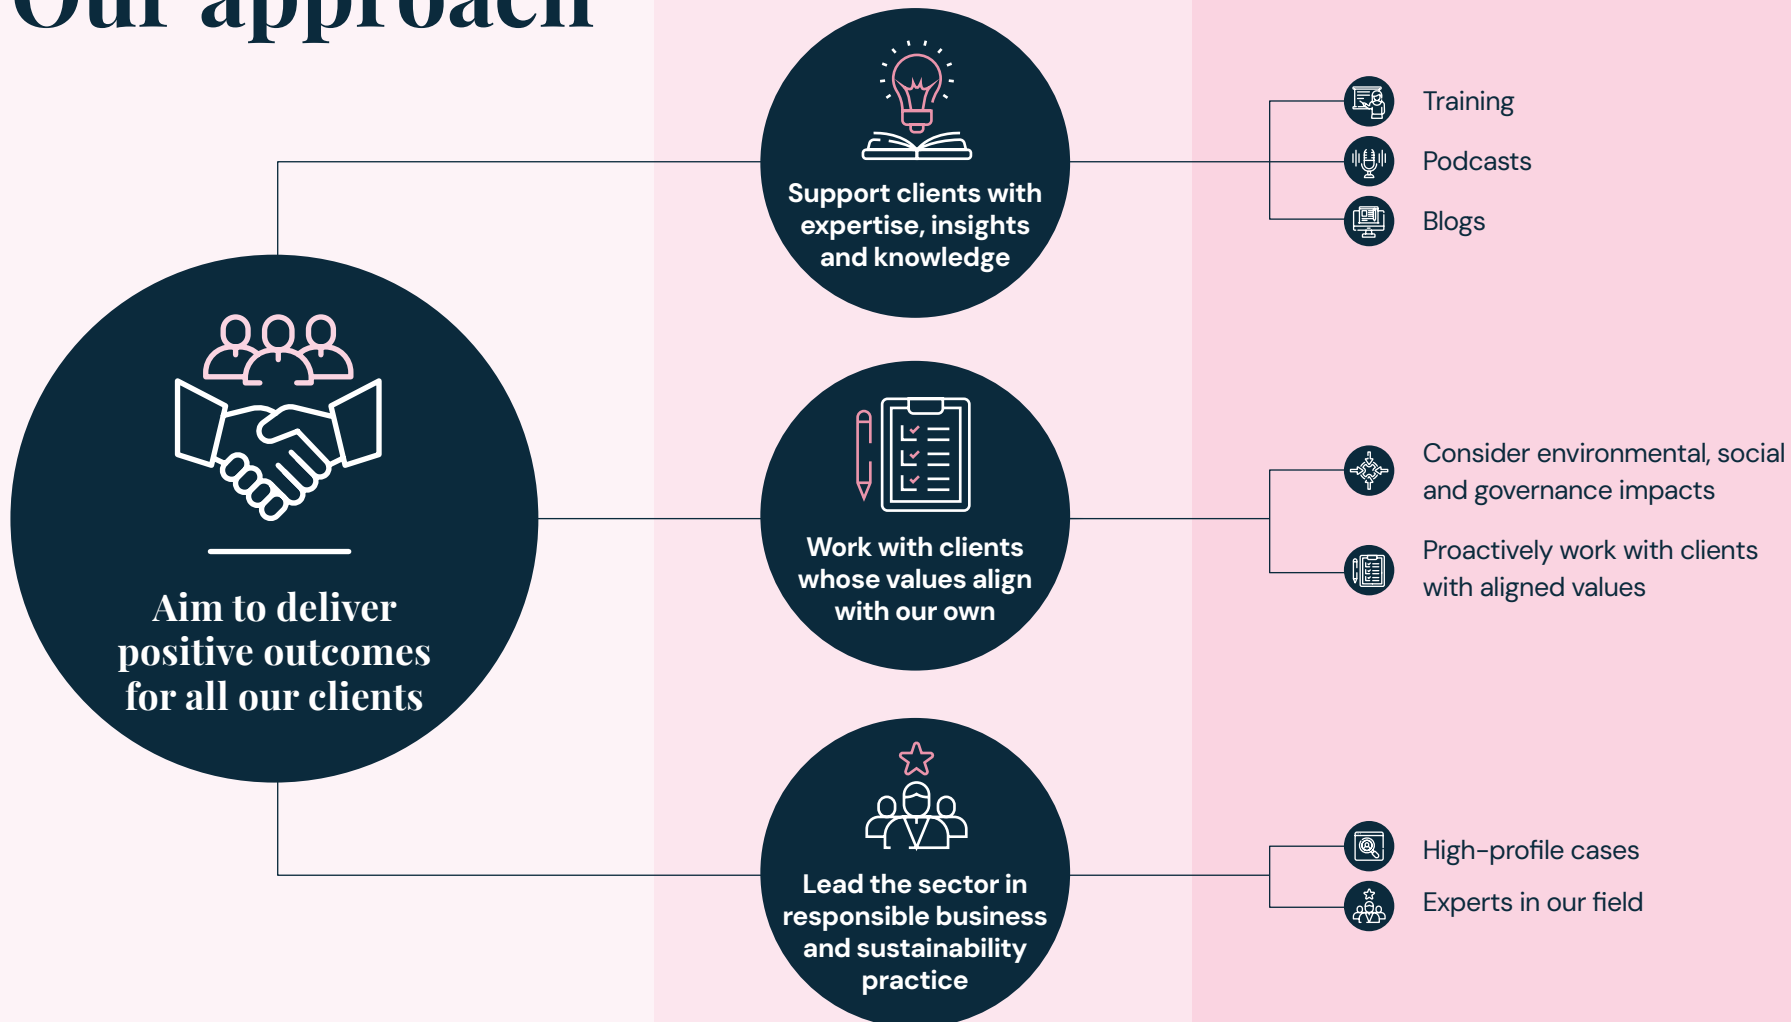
Our approach

Aim to deliver positive outcomes for all our clients

Support clients with expertise, insights and knowledge

Training

Podcasts

Blogs

Work with clients whose values align with our own

Consider environmental, social and governance impacts

Proactively work with clients with aligned values

Lead the sector in responsible business and sustainability practice

High-profile cases

Experts in our field